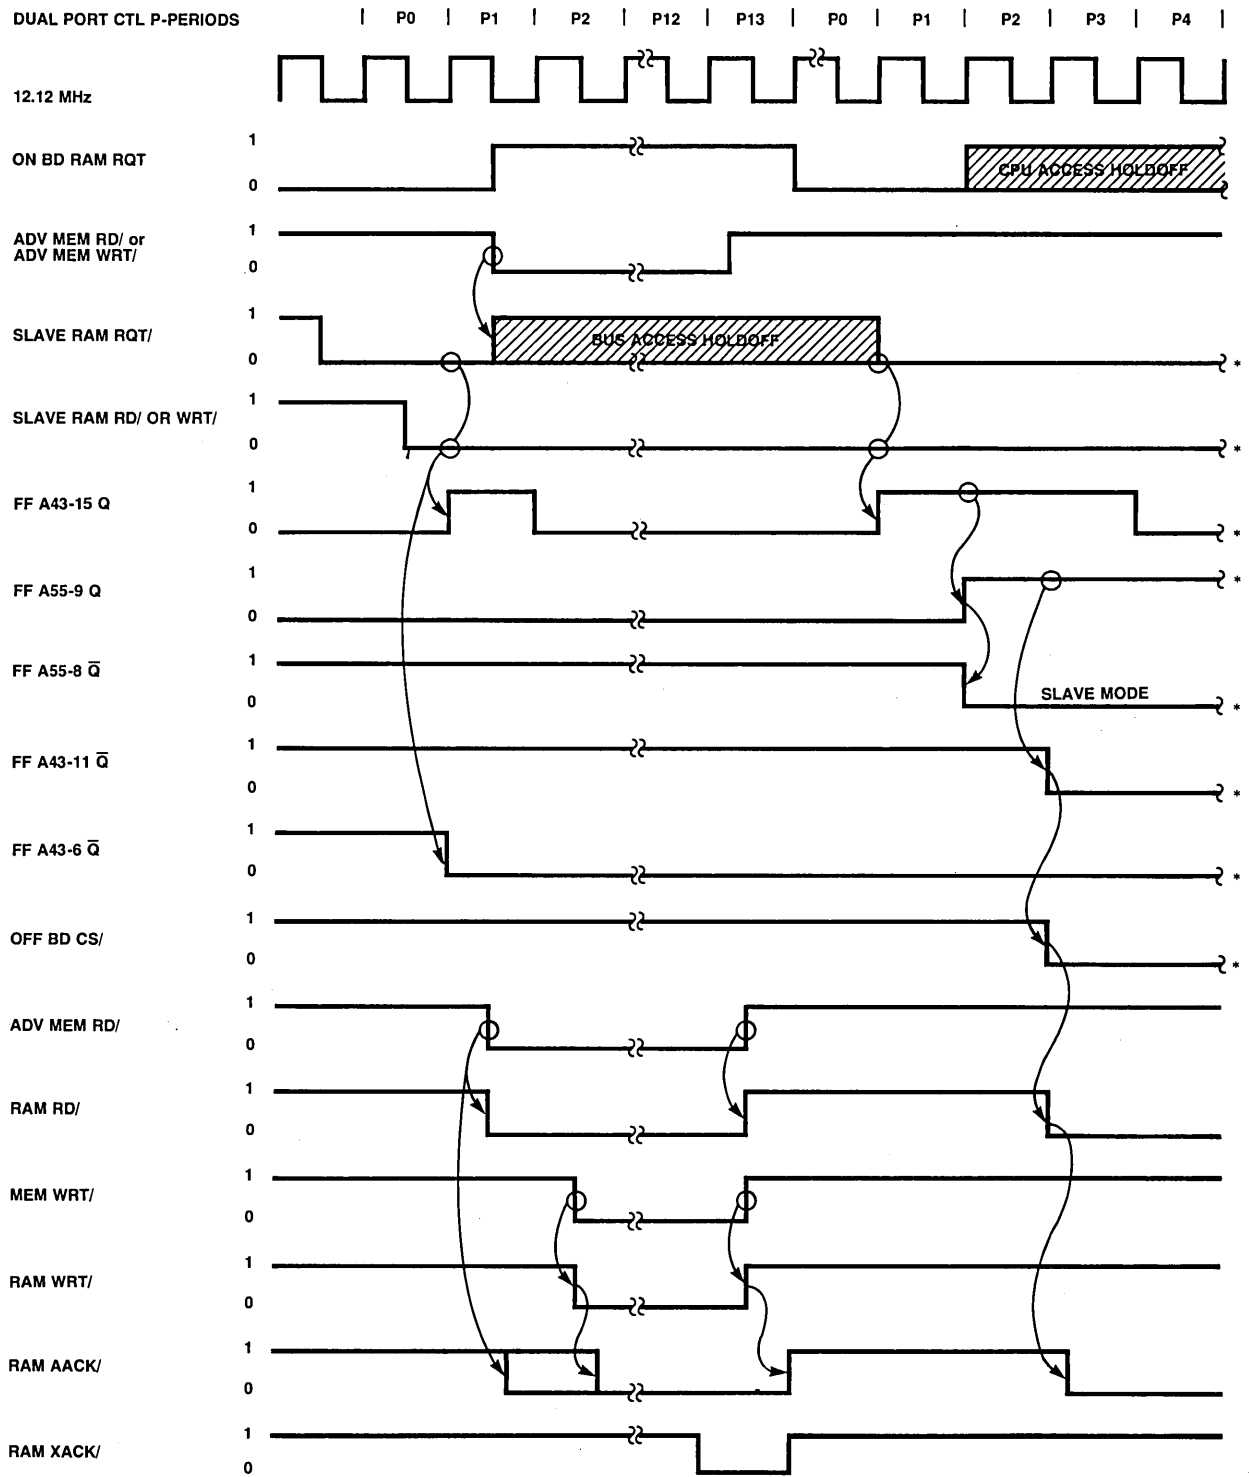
DUAL PORT CTL P-PERIODS | P0 | P1 | P2 | P12 | P13 | P0 | P1 | P2 | P3 | P4 |

12.12 MHz

ON BD RAM RQT 1 0

CPU ACCESS HOLDOFF

ADV MEM RD/ or ADV MEM WRT/ 1 0

SLAVE RAM RQT/ 1 0

BUS ACCESS HOLDOFF

*

SLAVE RAM RD/ OR WRT/ 1 0

*

FF A43-15 Q 1 0

*

FF A55-9 Q 1 0

*

FF A55-8 $\overline{Q}$ 1 0

SLAVE MODE

*

FF A43-11 $\overline{Q}$ 1 0

*

FF A43-6 $\overline{Q}$ 1 0

*

OFF BD CS/ 1 0

*

ADV MEM RD/ 1 0

RAM RD/ 1 0

MEM WRT/ 1 0

RAM WRT/ 1 0

RAM AACK/ 1 0

RAM XACK/ 1 0